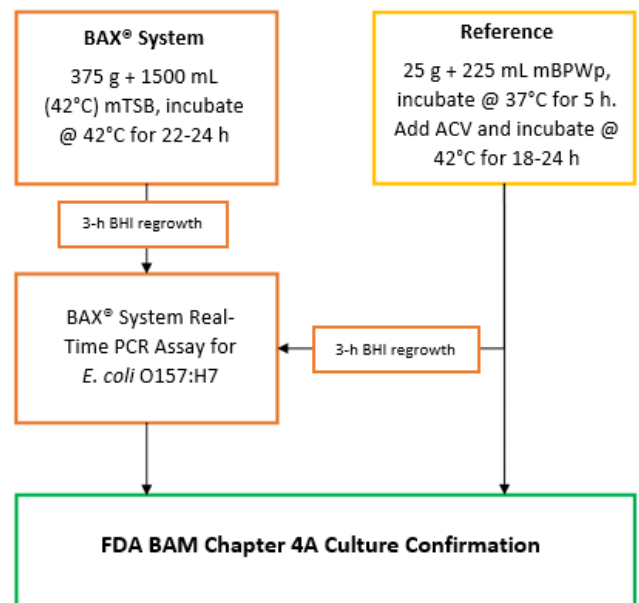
BAX® System

375 g + 1500 mL (42°C) mTSB, incubate @ 42°C for 22-24 h

Reference

25 g + 225 mL mBPWp, incubate @ 37°C for 5 h. Add ACV and incubate @ 42°C for 18-24 h

3-h BHI regrowth

BAX® System Real-Time PCR Assay for *E. coli* O157:H7

3-h BHI regrowth

FDA BAM Chapter 4A Culture Confirmation